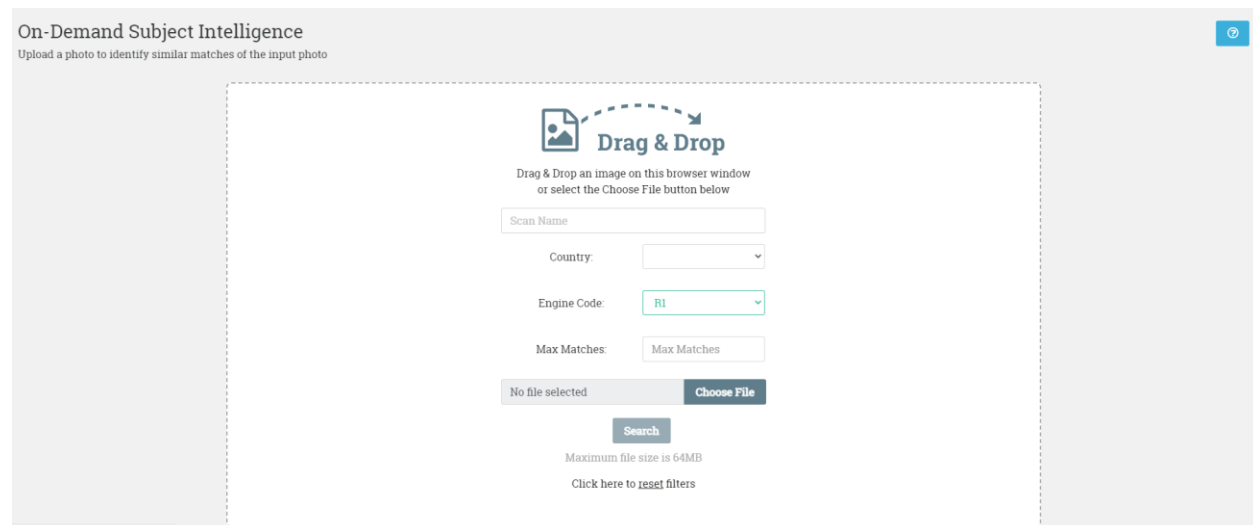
On-Demand Subject Intelligence
Upload a photo to identify similar matches of the input photo

Drag & Drop

Drag & Drop an image on this browser window or select the Choose File button below

Scan Name

Country:

Engine Code: R1

Max Matches: Max Matches

No file selected Choose File

Search

Maximum file size is 64MB

Click here to reset filters